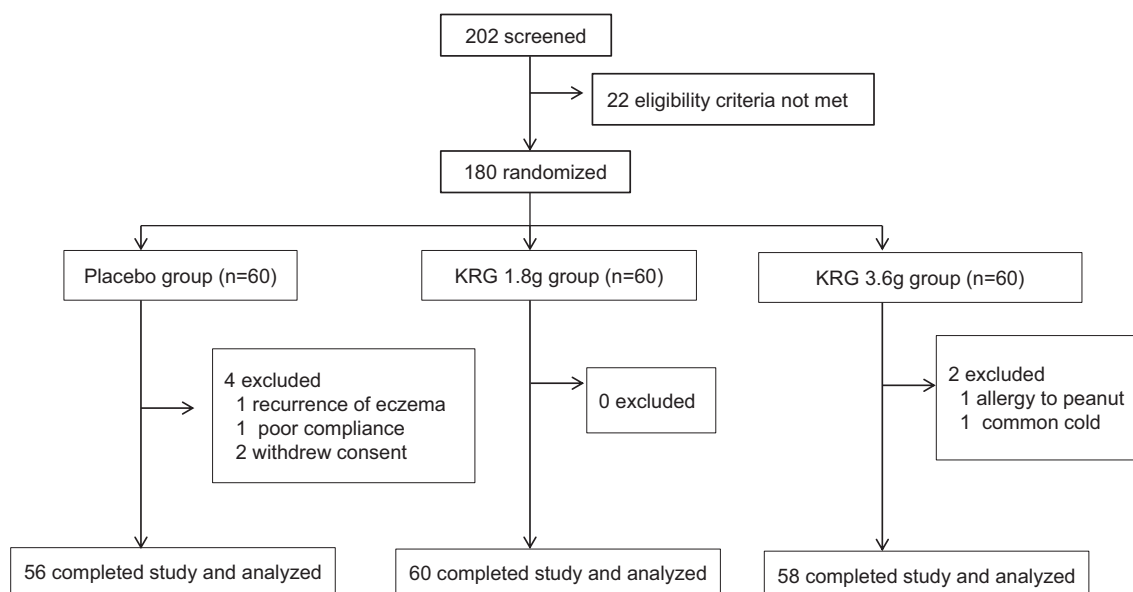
202 screened

22 eligibility criteria not met

180 randomized

Placebo group (n=60)

KRG 1.8g group (n=60)

KRG 3.6g group (n=60)

4 excluded
1 recurrence of eczema
1 poor compliance
2 withdrew consent

0 excluded

2 excluded
1 allergy to peanut
1 common cold

56 completed study and analyzed

60 completed study and analyzed

58 completed study and analyzed